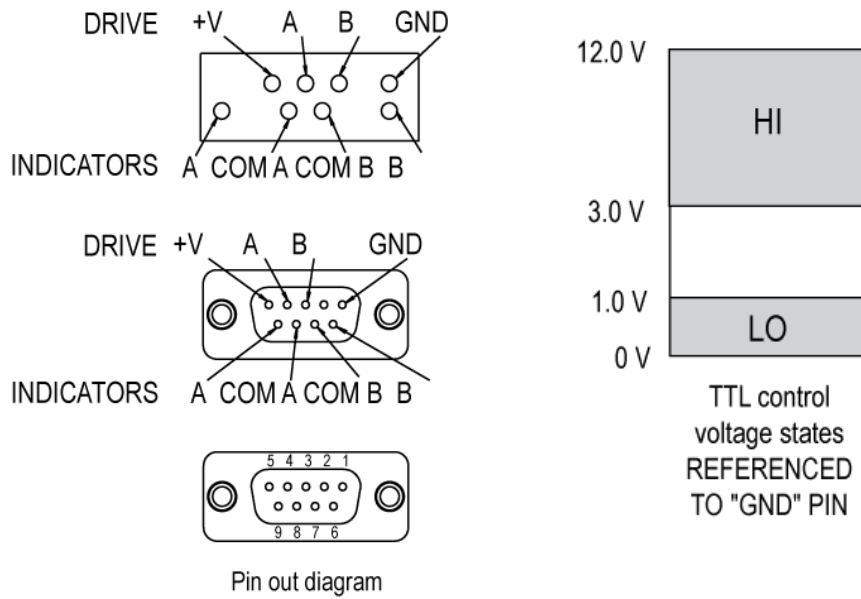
DRIVE +V A B GND

INDICATORS A COM A COM B B

DRIVE +V A B GND

INDICATORS A COM A COM B B

5 4 3 2 1

9 8 7 6

Pin out diagram

12.0 V

HI

3.0 V

1.0 V

LO

0 V

TTL control voltage states REFERENCED TO "GND" PIN